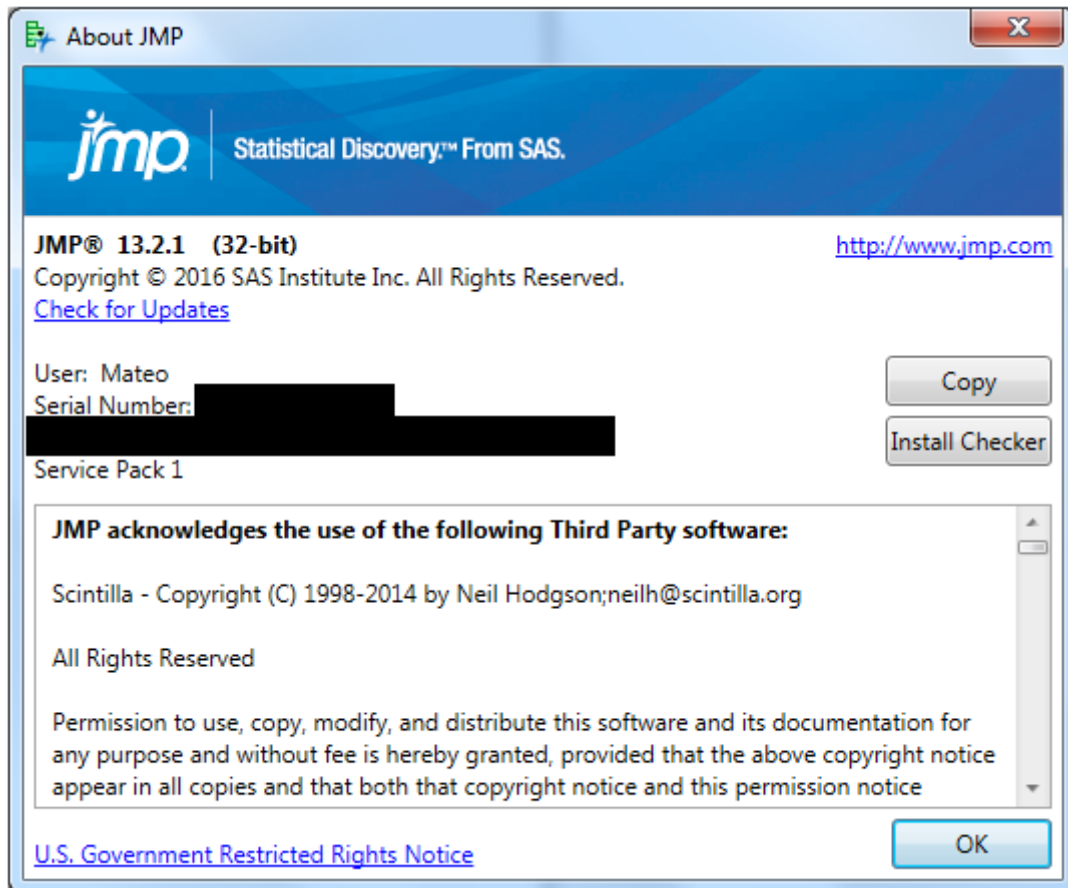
About JMP

jmp Statistical Discovery.™ From SAS.

JMP® 13.2.1 (32-bit)
Copyright © 2016 SAS Institute Inc. All Rights Reserved.
Check for Updates

http://www.jmp.com

User: Mateo
Serial Number: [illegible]
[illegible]
Service Pack 1

Copy
Install Checker

JMP acknowledges the use of the following Third Party software:

Scintilla - Copyright (C) 1998-2014 by Neil Hodgson;neilh@scintilla.org

All Rights Reserved

Permission to use, copy, modify, and distribute this software and its documentation for any purpose and without fee is hereby granted, provided that the above copyright notice appear in all copies and that both that copyright notice and this permission notice

U.S. Government Restricted Rights Notice

OK